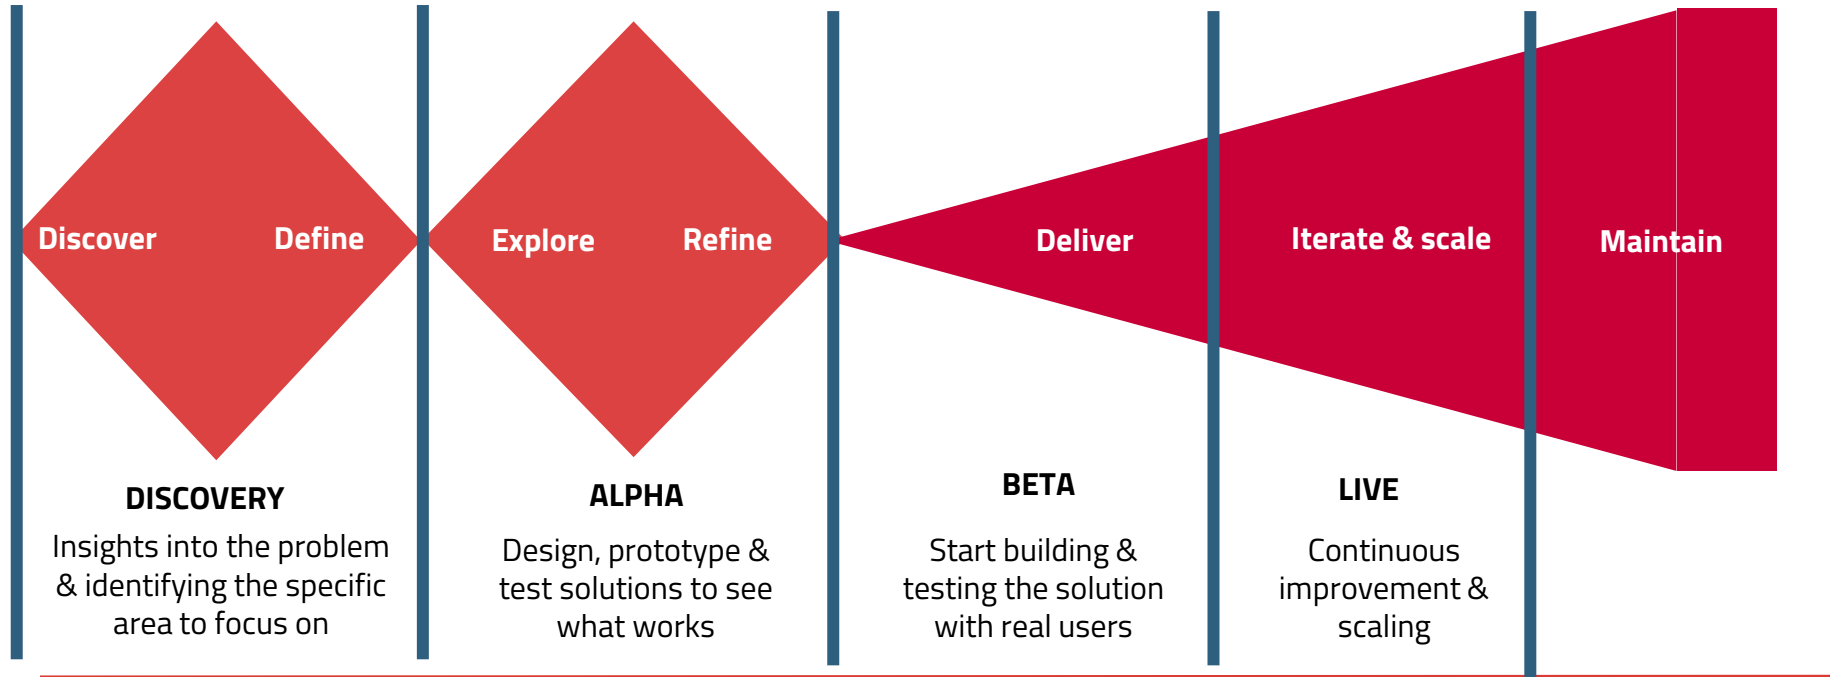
Discover Define

Explore Refine

Deliver

Iterate & scale

Maintain

DISCOVERY

Insights into the problem & identifying the specific area to focus on

ALPHA

Design, prototype & test solutions to see what works

BETA

Start building & testing the solution with real users

LIVE

Continuous improvement & scaling